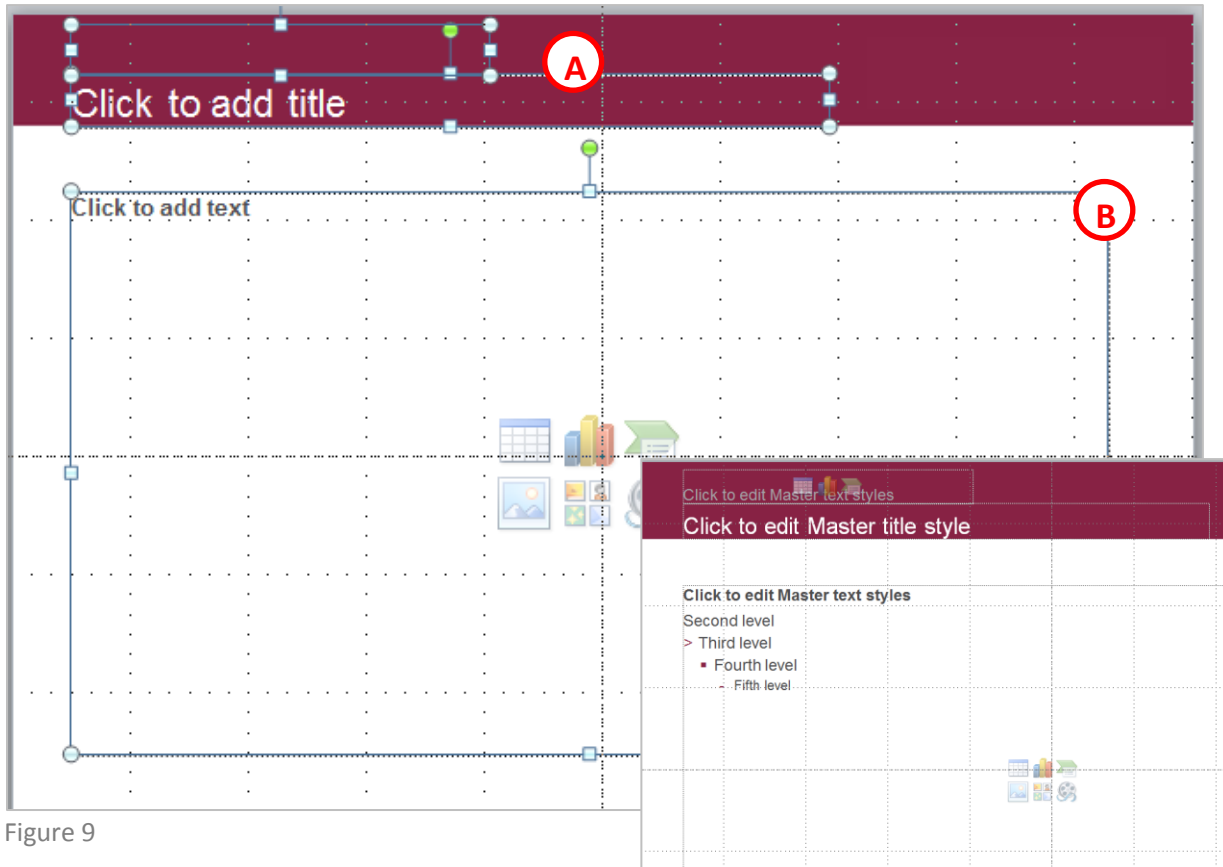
A

Click to add title

Click to add text

B

Click to edit Master text styles

Click to edit Master title style

Click to edit Master text styles

Second level

> Third level

▪ Fourth level

- Fifth level

Figure 9